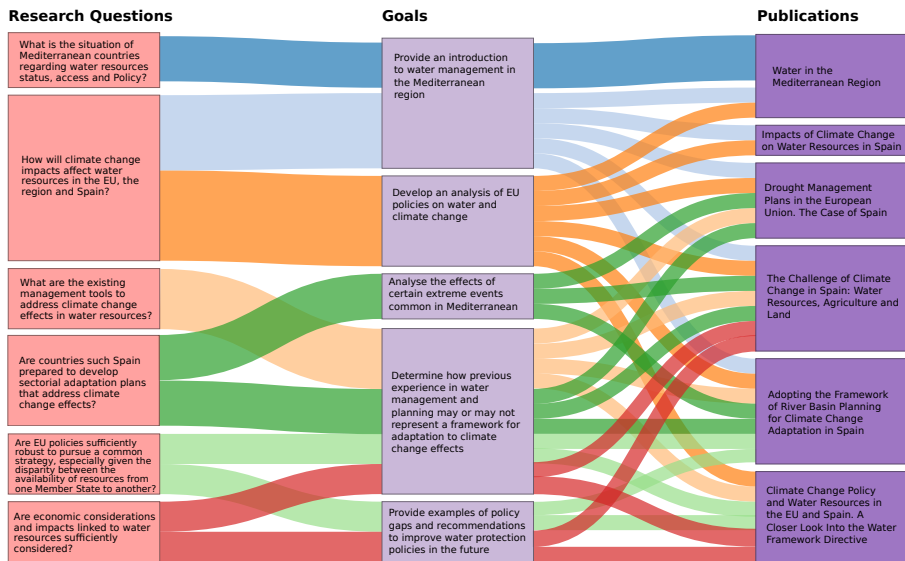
Research Questions

Goals

Publications

What is the situation of Mediterranean countries regarding water resources status, access and Policy?

How will climate change impacts affect water resources in the EU, the region and Spain?

What are the existing management tools to address climate change effects in water resources?

Are countries such Spain prepared to develop sectorial adaptation plans that address climate change effects?

Are EU policies sufficiently robust to pursue a common strategy, especially given the disparity between the availability of resources from one Member State to another?

Are economic considerations and impacts linked to water resources sufficiently considered?

Provide an introduction to water management in the Mediterranean region

Develop an analysis of EU policies on water and climate change

Analyse the effects of certain extreme events common in Mediterranean

Determine how previous experience in water management and planning may or may not represent a framework for adaptation to climate change effects

Provide examples of policy gaps and recommendations to improve water protection policies in the future

Water in the Mediterranean Region

Impacts of Climate Change on Water Resources in Spain

Drought Management Plans in the European Union. The Case of Spain

The Challenge of Climate Change in Spain: Water Resources, Agriculture and Land

Adopting the Framework of River Basin Planning for Climate Change Adaptation in Spain

Climate Change Policy and Water Resources in the EU and Spain. A Closer Look Into the Water Framework Directive